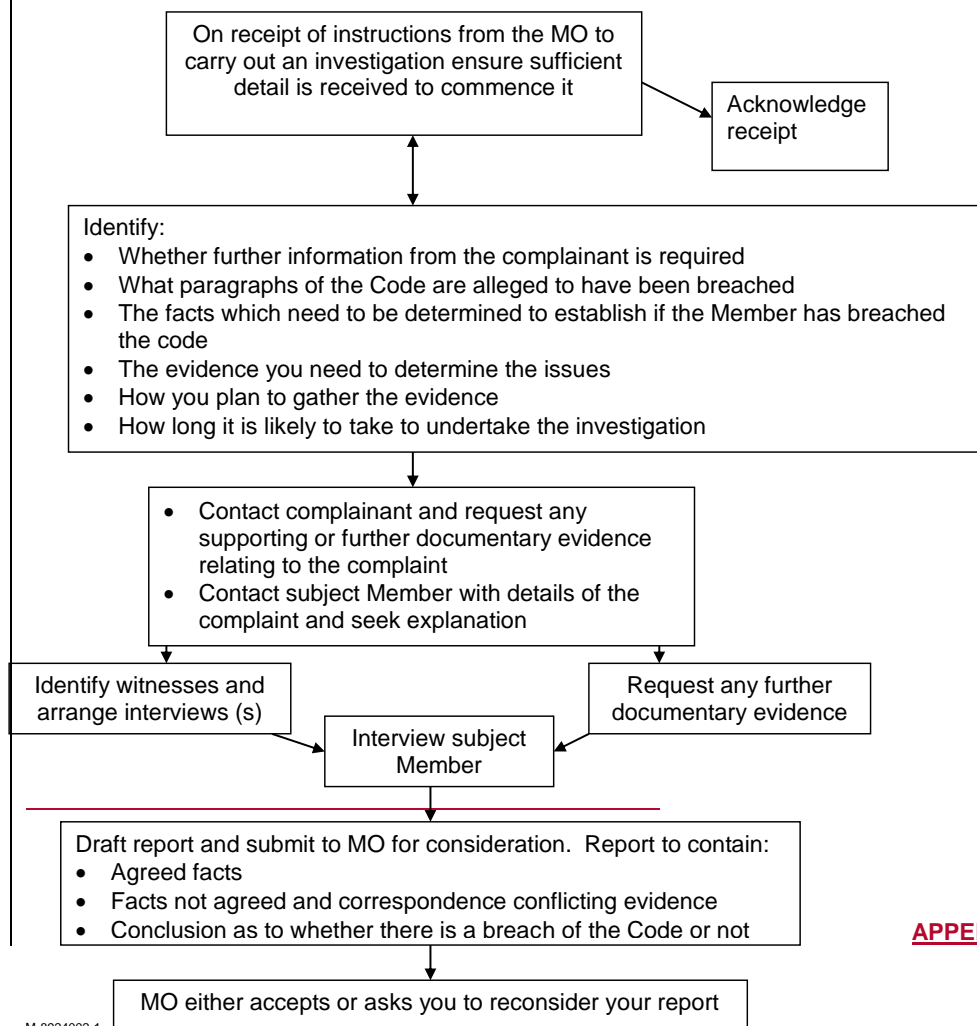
On receipt of instructions from the MO to carry out an investigation ensure sufficient detail is received to commence it

Acknowledge receipt

Identify:
- Whether further information from the complainant is required
- What paragraphs of the Code are alleged to have been breached
- The facts which need to be determined to establish if the Member has breached the code
- The evidence you need to determine the issues
- How you plan to gather the evidence
- How long it is likely to take to undertake the investigation

- Contact complainant and request any supporting or further documentary evidence relating to the complaint
- Contact subject Member with details of the complaint and seek explanation

Identify witnesses and arrange interviews (s)

Request any further documentary evidence

Interview subject Member

Draft report and submit to MO for consideration. Report to contain:
- Agreed facts
- Facts not agreed and correspondence conflicting evidence
- Conclusion as to whether there is a breach of the Code or not

APPE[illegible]

MO either accepts or asks you to reconsider your report

M-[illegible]